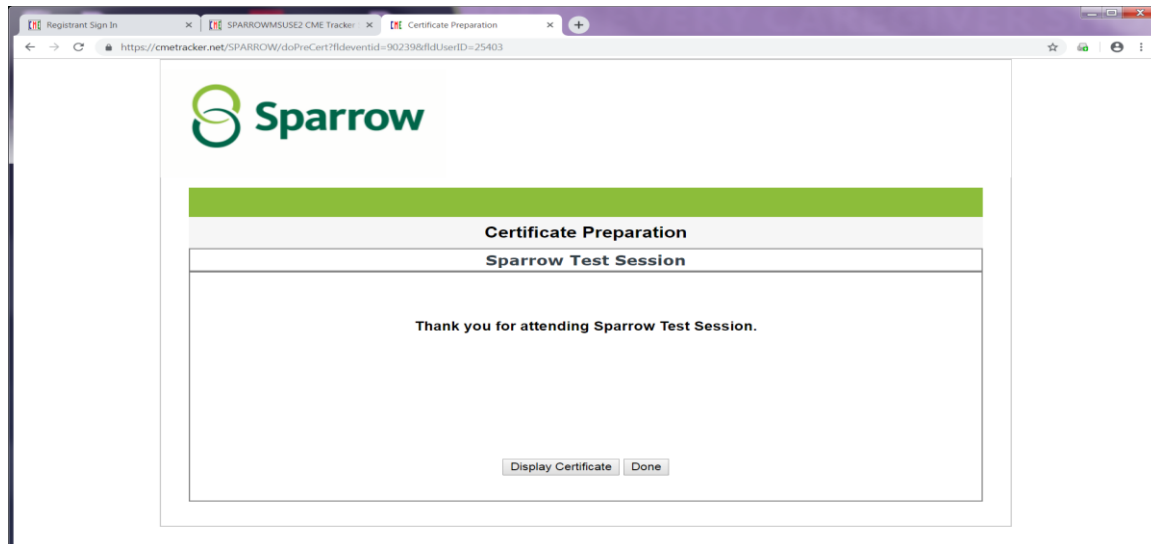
Registrant Sign In ×
SPARROWMSUSE2 CME Tracker ×
Certificate Preparation ×
https://cmetracker.net/SPARROW/doPreCert?fldeventid=90239&fldUserID=25403

Sparrow

Certificate Preparation

Sparrow Test Session

Thank you for attending Sparrow Test Session.

Display Certificate
Done